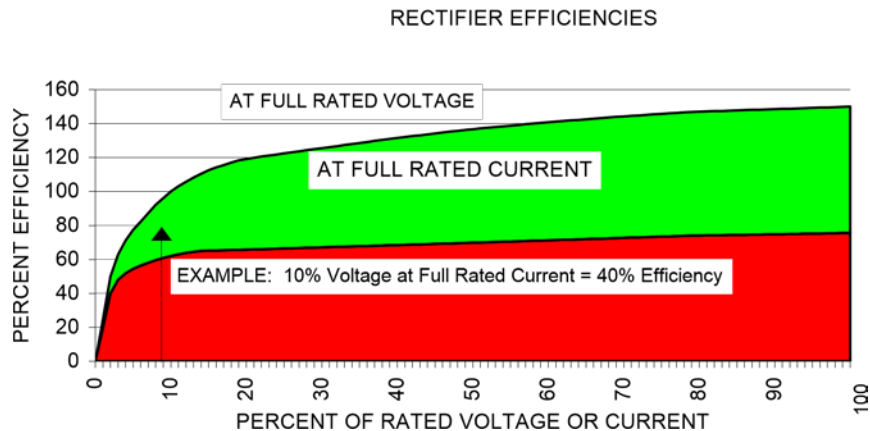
RECTIFIER EFFICIENCIES

PERCENT EFFICIENCY

160
140
120
100
80
60
40
20
0

AT FULL RATED VOLTAGE

AT FULL RATED CURRENT

EXAMPLE: 10% Voltage at Full Rated Current = 40% Efficiency

0
10
20
30
40
50
60
70
80
90
100

PERCENT OF RATED VOLTAGE OR CURRENT